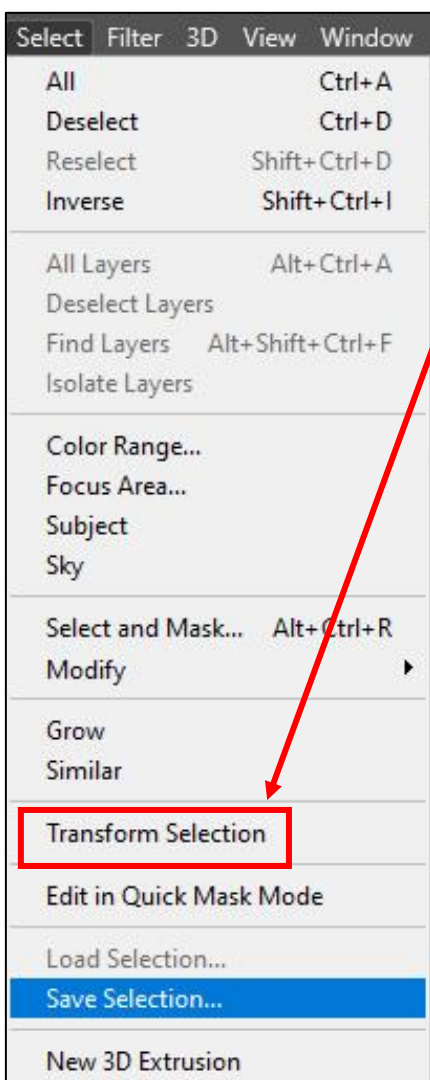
Select Filter 3D View Window

All Ctrl+A
Deselect Ctrl+D
Reselect Shift+Ctrl+D
Inverse Shift+Ctrl+I

All Layers Alt+Ctrl+A
Deselect Layers
Find Layers Alt+Shift+Ctrl+F
Isolate Layers

Color Range...
Focus Area...
Subject
Sky

Select and Mask... Alt+Ctrl+R
Modify

Grow
Similar

Transform Selection

Edit in Quick Mask Mode

Load Selection...
Save Selection...

New 3D Extrusion